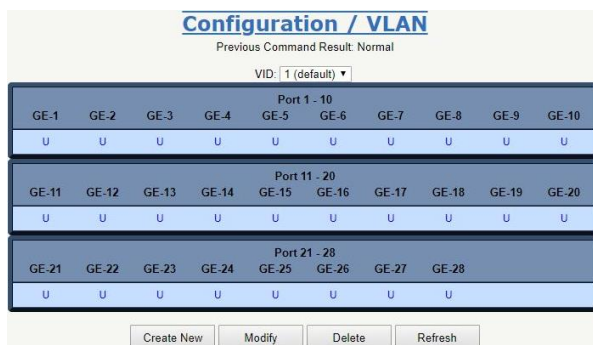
Configuration / VLAN

Previous Command Result: Normal

VID: 1 (default) ▾

Port 1 - 10

| GE-1 | GE-2 | GE-3 | GE-4 | GE-5 | GE-6 | GE-7 | GE-8 | GE-9 | GE-10 |
|---|---|---|---|---|---|---|---|---|---|
| U | U | U | U | U | U | U | U | U | U |

Port 11 - 20

| GE-11 | GE-12 | GE-13 | GE-14 | GE-15 | GE-16 | GE-17 | GE-18 | GE-19 | GE-20 |
|---|---|---|---|---|---|---|---|---|---|
| U | U | U | U | U | U | U | U | U | U |

Port 21 - 28

| GE-21 | GE-22 | GE-23 | GE-24 | GE-25 | GE-26 | GE-27 | GE-28 |
|---|---|---|---|---|---|---|---|
| U | U | U | U | U | U | U | U |

Create New | Modify | Delete | Refresh